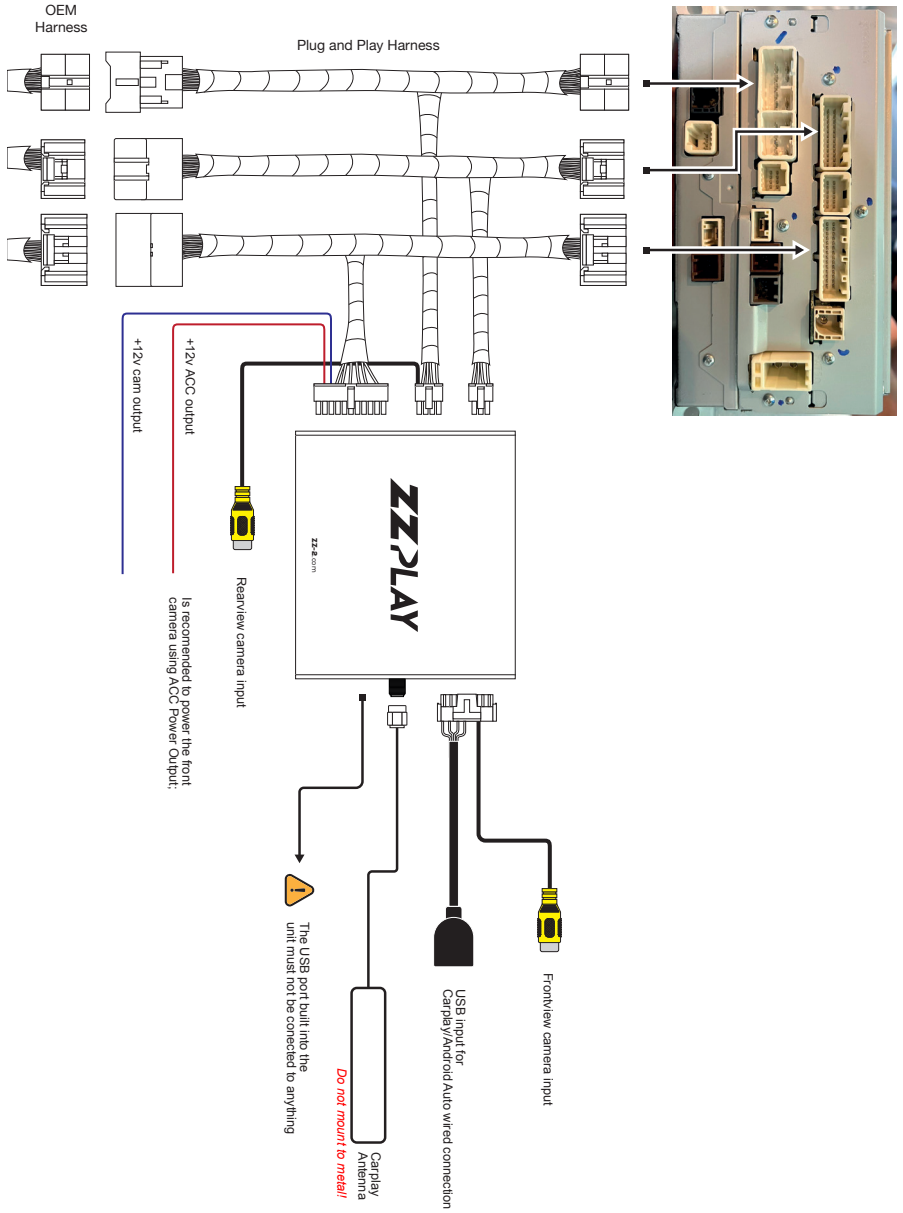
OEM Harness

Plug and Play Harness

+12v cam output

+12v ACC output

Is recomended to power the front camera using ACC Power Output;

Rearview camera input

ZZPLAY

zz-2.com

The USB port built into the unit must not be conected to anything

Carplay Antenna

Do not mount to metal!

USB input for Carplay/Android Auto wired connection

Frontview camera input